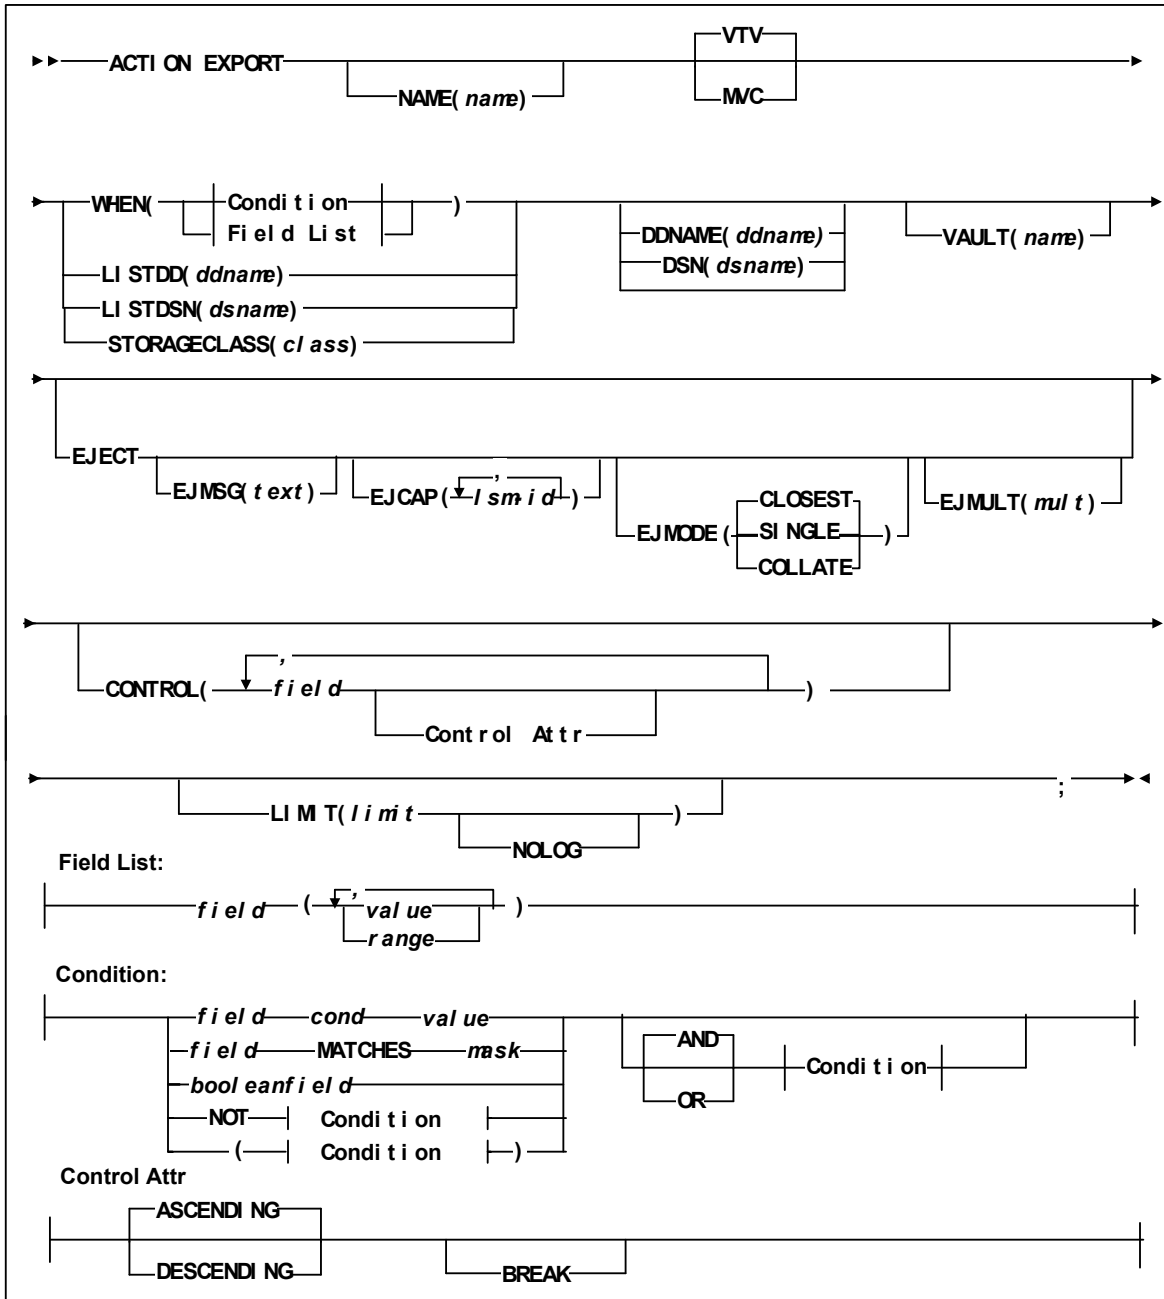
ACTION EXPORT
NAME( name )
VTV
MVC

WHEN( Condition Field List )
LISTDD( ddname )
LISTDSN( dsname )
STORAGECLASS( class )
DDNAME( ddname)
DSN( dsname )
VAULT( name )

EJECT
EJMSG( text )
EJCAP( , lsm-id )
EJMODE( CLOSEST SINGLE COLLATE )
EJMULT( mult )

CONTROL( , field Control Attr )

LIMIT( limit NOLOG )
;

Field List:
field ( , value range )

Condition:
field cond value
field MATCHES mask
booleanfield
NOT Condition
( Condition )
AND
OR
Condition

Control Attr
ASCENDING
DESCENDING
BREAK